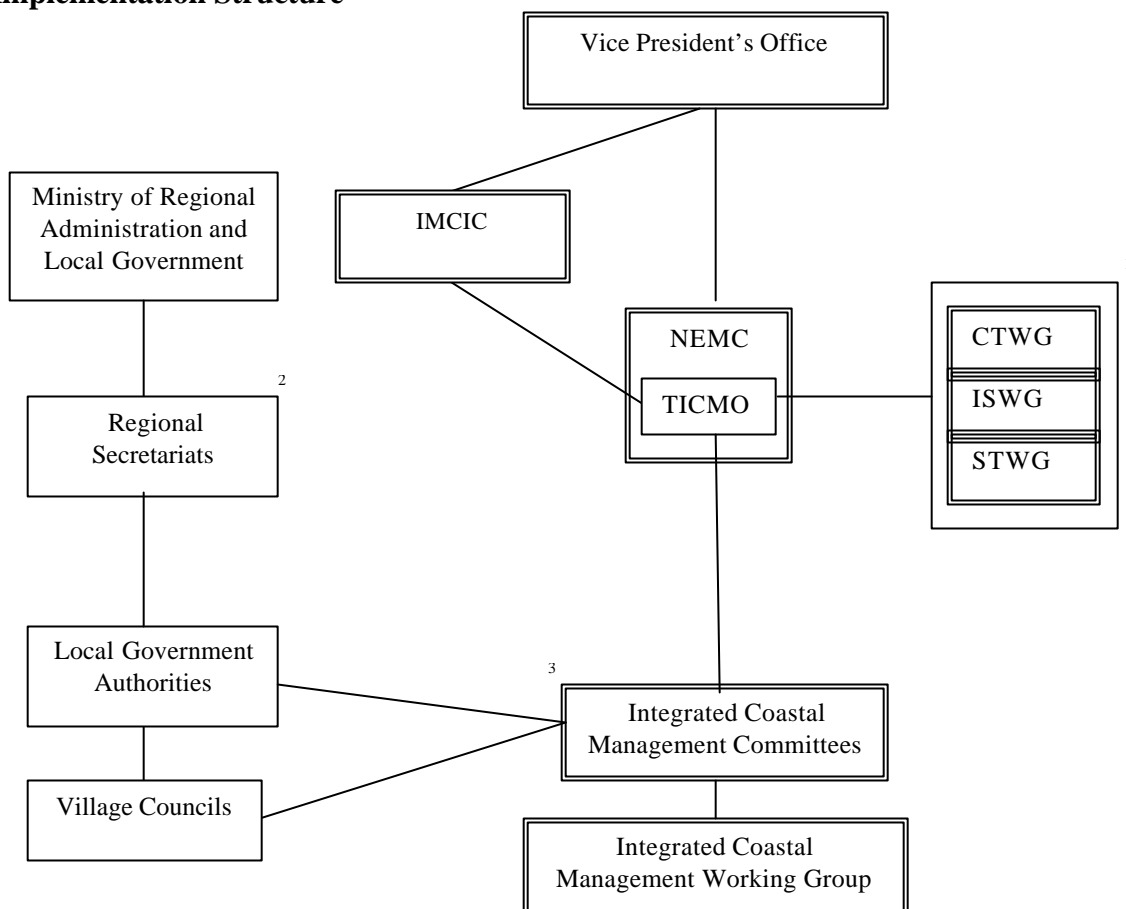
Implementation Structure

Vice President's Office

Ministry of Regional Administration and Local Government

IMCIC

NEMC

TICMO

CTWG

ISWG

STWG

2

Regional Secretariats

Local Government Authorities

3

Integrated Coastal Management Committees

Village Councils

Integrated Coastal Management Working Group